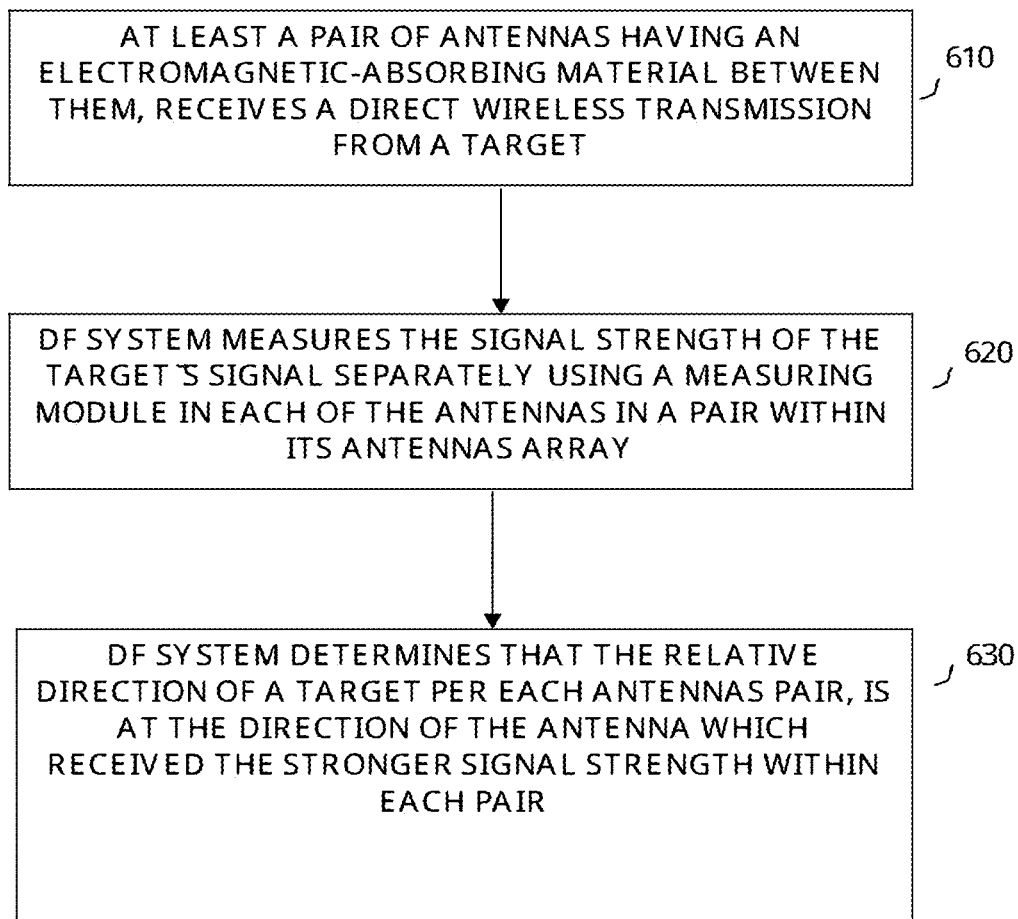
AT LEAST A PAIR OF ANTENNAS HAVING AN ELECTROMAGNETIC-ABSORBING MATERIAL BETWEEN THEM, RECEIVES A DIRECT WIRELESS TRANSMISSION FROM A TARGET

610

DF SYSTEM MEASURES THE SIGNAL STRENGTH OF THE TARGET`S SIGNAL SEPARATELY USING A MEASURING MODULE IN EACH OF THE ANTENNAS IN A PAIR WITHIN ITS ANTENNAS ARRAY

620

DF SYSTEM DETERMINES THAT THE RELATIVE DIRECTION OF A TARGET PER EACH ANTENNAS PAIR, IS AT THE DIRECTION OF THE ANTENNA WHICH RECEIVED THE STRONGER SIGNAL STRENGTH WITHIN EACH PAIR

630